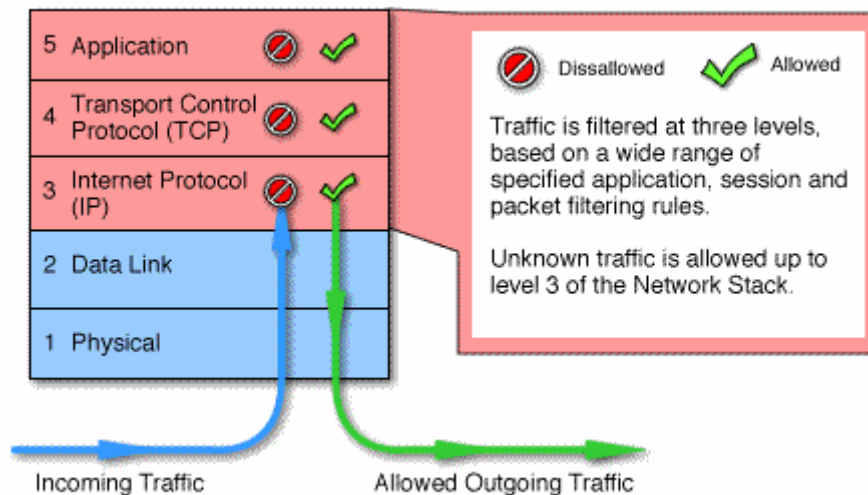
5 Application

4 Transport Control Protocol (TCP)

3 Internet Protocol (IP)

2 Data Link

1 Physical

Dissallowed

Allowed

Traffic is filtered at three levels, based on a wide range of specified application, session and packet filtering rules.

Unknown traffic is allowed up to level 3 of the Network Stack.

Incoming Traffic

Allowed Outgoing Traffic